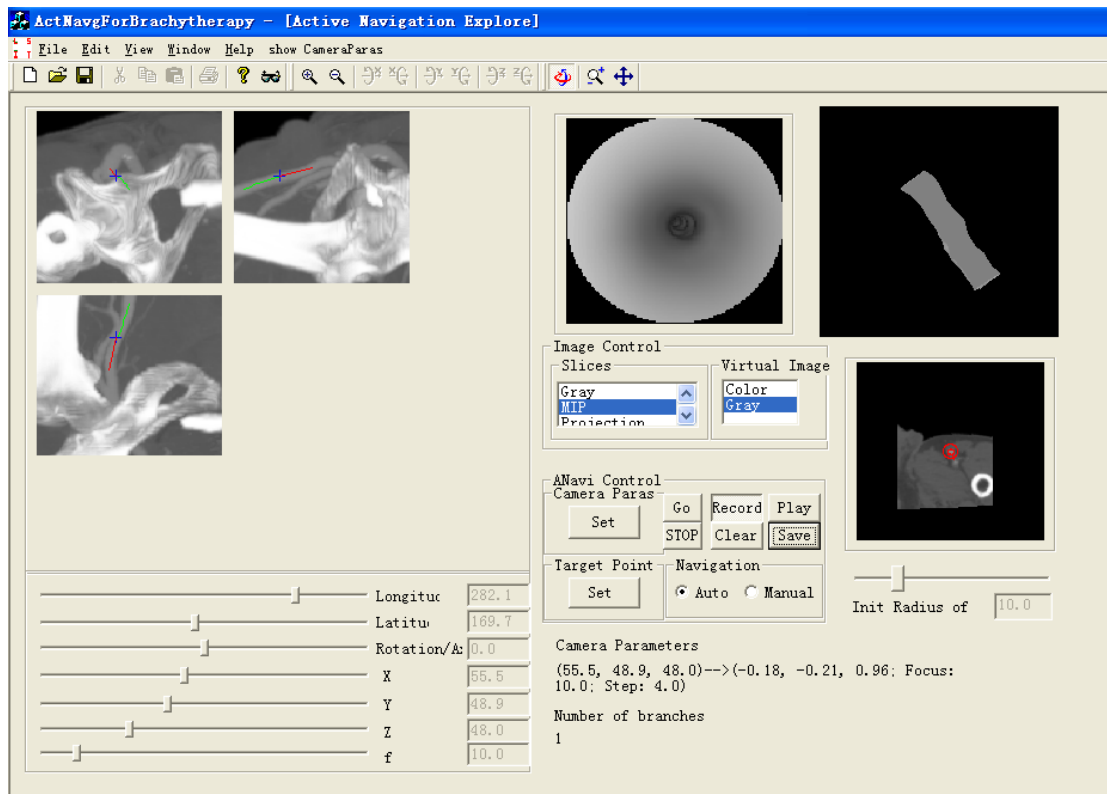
ActNavgForBrachytherapy - [Active Navigation Explore]

File Edit View Window Help show CameraParas

Image Control
Slices
Gray
MIP
Projection
Virtual Image
Color
Gray

ANavi Control
Camera Paras
Set
Go
STOP
Record
Clear
Play
Save
Target Point
Set
Navigation
Auto
Manual

Init Radius of 10.0

Longituc 282.1
Latitu 169.7
Rotation/A: 0.0
X 55.5
Y 48.9
Z 48.0
f 10.0

Camera Parameters
(55.5, 48.9, 48.0)-->(-0.18, -0.21, 0.96; Focus: 10.0; Step: 4.0)

Number of branches
1